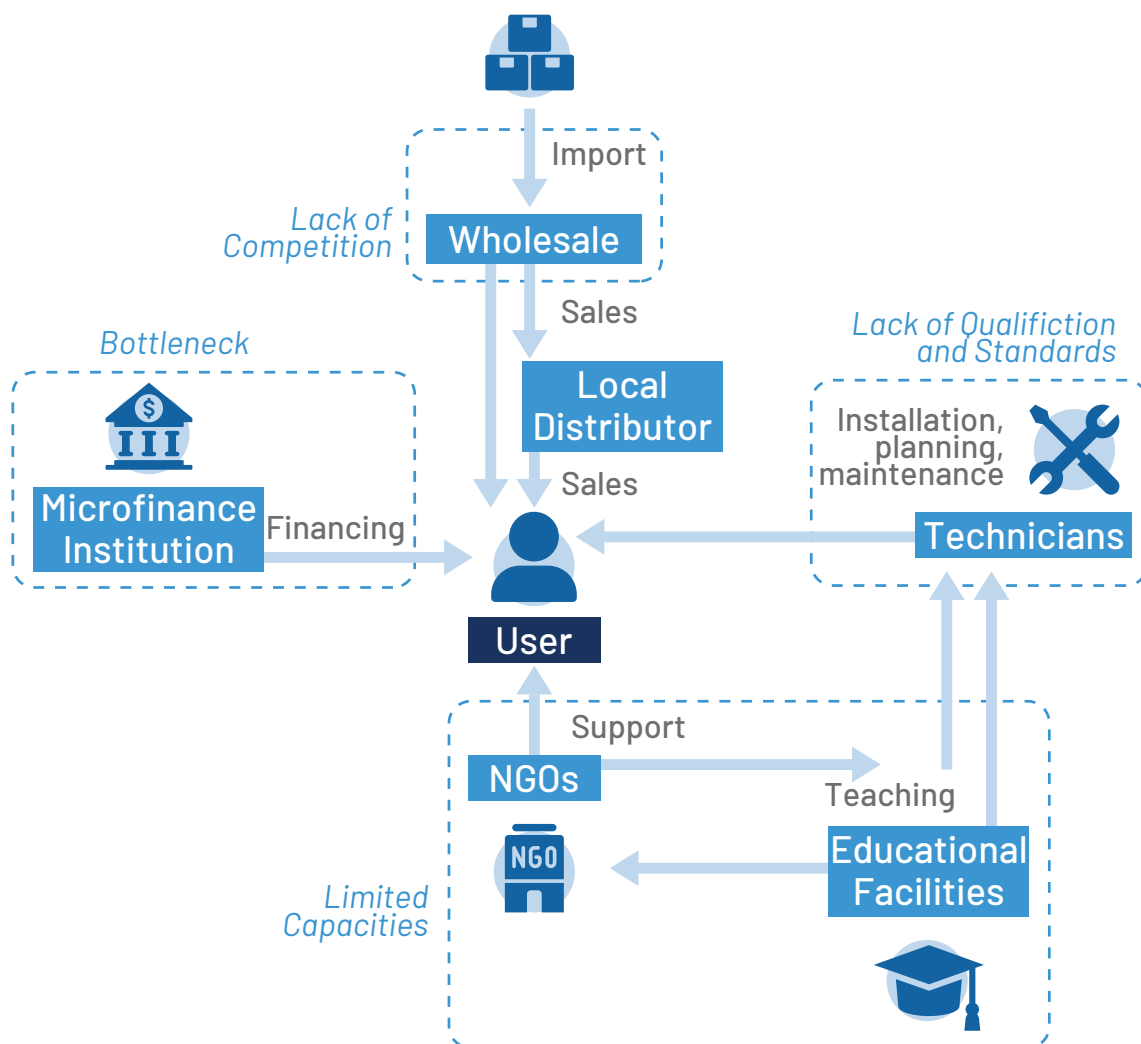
Import

Lack of Competition

Wholesale

Sales

Bottleneck

Local Distributor

Lack of Qualifiction and Standards

Installation, planning, maintenance

Sales

Microfinance Institution

Financing

Technicians

User

Support

NGOs

Teaching

NGO

Educational Facilities

Limited Capacities